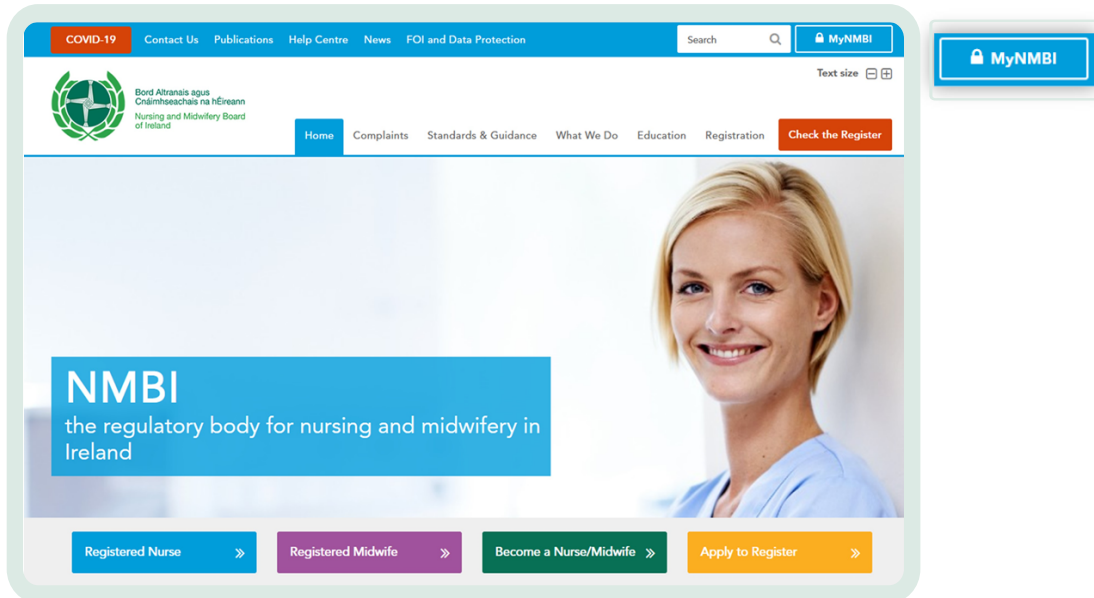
COVID-19 Contact Us Publications Help Centre News FOI and Data Protection

Search

MyNMBI

MyNMBI

Bord Altranais agus Cnáimhseachais na hÉireann
Nursing and Midwifery Board of Ireland

Text size

Home Complaints Standards & Guidance What We Do Education Registration Check the Register

NMBI
the regulatory body for nursing and midwifery in Ireland

Registered Nurse »

Registered Midwife »

Become a Nurse/Midwife »

Apply to Register »